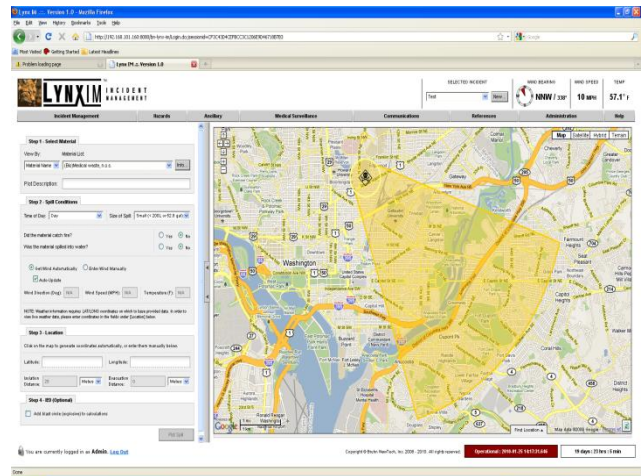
Lynx IM :: Version 1.0 - Mozilla Firefox

File Edit View History Bookmarks Tools Help

http://192.168.101.160:8080/lim-lynx-im/login.do;jsessionid=

Most Visited Getting Started Latest Headlines

Problem loading page

Lynx IM :: Version 1.0

LYNXIM INCIDENT MANAGEMENT

SELECTED INCIDENT Test New

WIND BEARING NNW / 338°

WIND SPEED 10 MPH

TEMP 57.1° F

Incident Management | Hazards | Ancillary | Medical Surveillance | Communications | References | Administration | Help

Step 1 - Select Material

View By: Material Name

Material List: (Bio) Medical waste, n.o.s.

Info

Plot Description

Step 2 - Spill Conditions

Time of Day: Day

Size of Spill: Small (< 200L or 52.8 gal)

Did the material catch fire? Yes No

Was the material spilled into water? Yes No

Get Wind Automatically Enter Wind Manually

Auto Update

Wind Direction (Deg): N/A Wind Speed (MPH): N/A Temperature (F): N/A

NOTE: Weather information requires LAT/LONG coordinates on which to base provided data. In order to view live weather data, please enter coordinates in the fields under [Location] below.

Step 3 - Location

Click on the map to generate coordinates automatically, or enter them manually below.

Latitude: Longitude:

Isolation Distance: 30 Meters

Evacuation Distance: 0 Meters

Step 4 - IED (Optional)

Add blast zone (explosive) to calculations

Plot Spill

Map Satellite Hybrid Terrain

Washington

Find Location

Max Axle 600.00 Image

You are currently logged in as: Admin. Log Out

Copyright © Bruton Mechtech, Inc. 2009 - 2010. All rights reserved.

Operational : 2010-01-25 14:17:31.646

19 days | 23 hrs | 5 min

Done